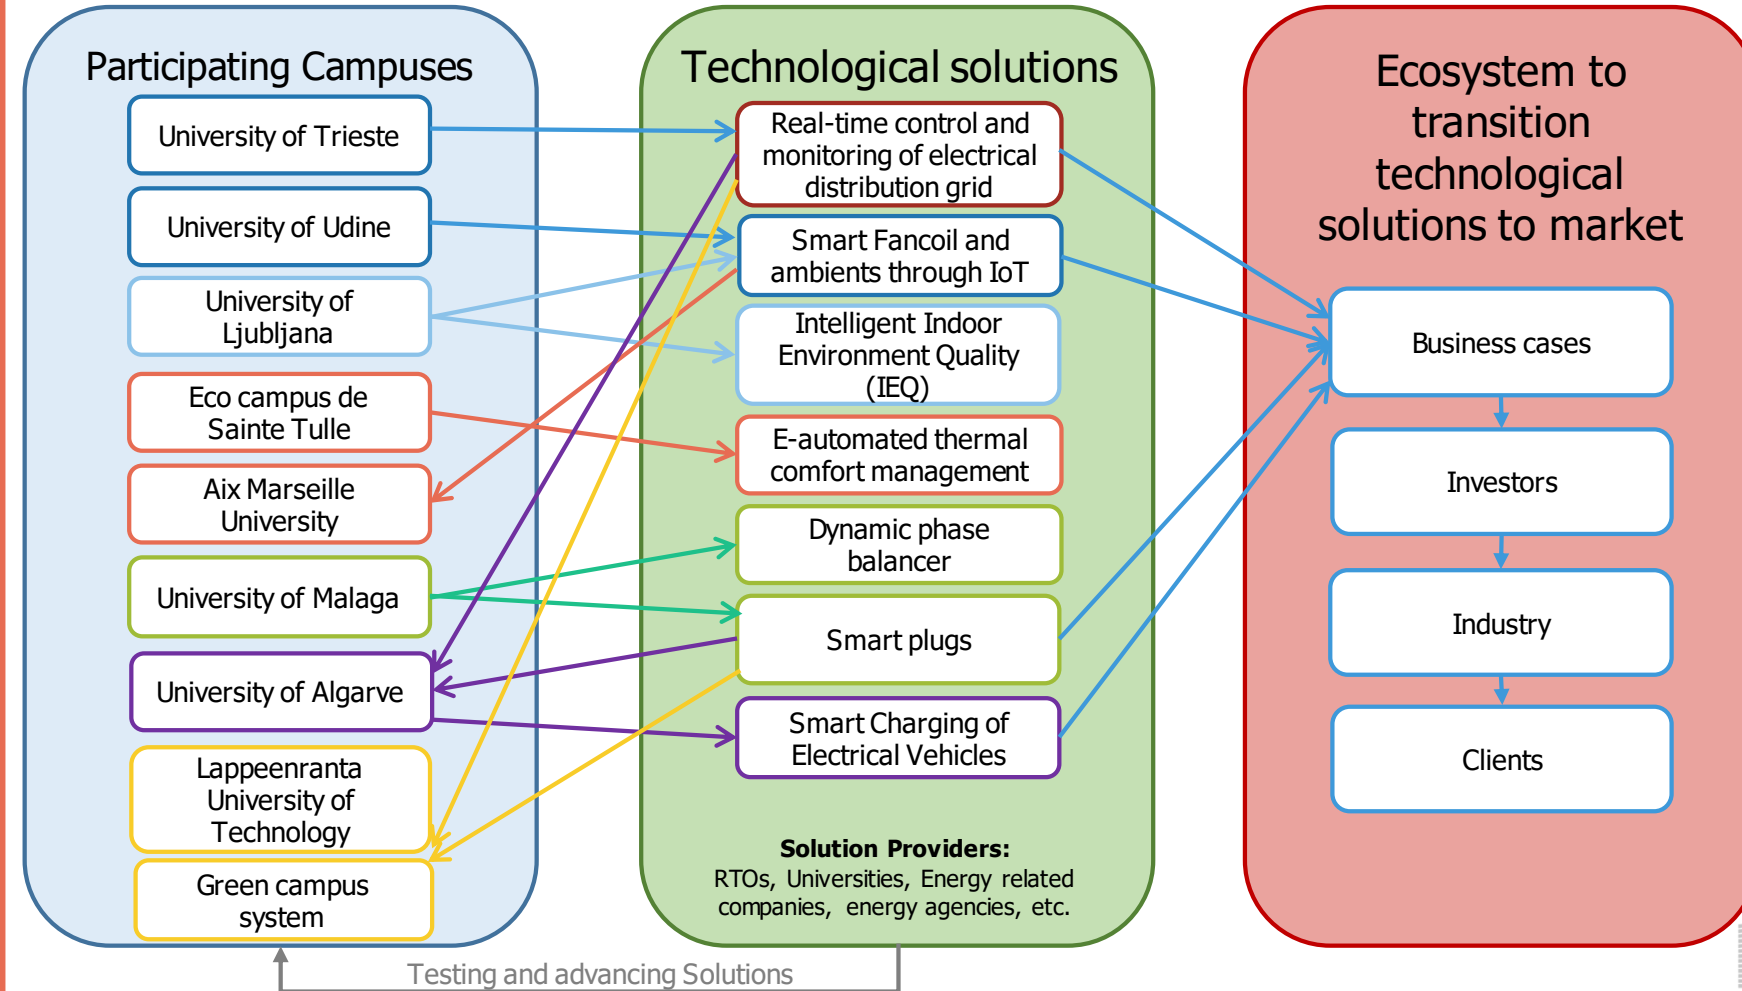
Participating Campuses

University of Trieste

University of Udine

University of Ljubljana

Eco campus de Sainte Tulle

Aix Marseille University

University of Malaga

University of Algarve

Lappeenranta University of Technology

Green campus system

Technological solutions

Real-time control and monitoring of electrical distribution grid

Smart Fancoil and ambients through IoT

Intelligent Indoor Environment Quality (IEQ)

E-automated thermal comfort management

Dynamic phase balancer

Smart plugs

Smart Charging of Electrical Vehicles

**Solution Providers:**
RTOs, Universities, Energy related companies, energy agencies, etc.

Ecosystem to transition technological solutions to market

Business cases

Investors

Industry

Clients

Testing and advancing Solutions